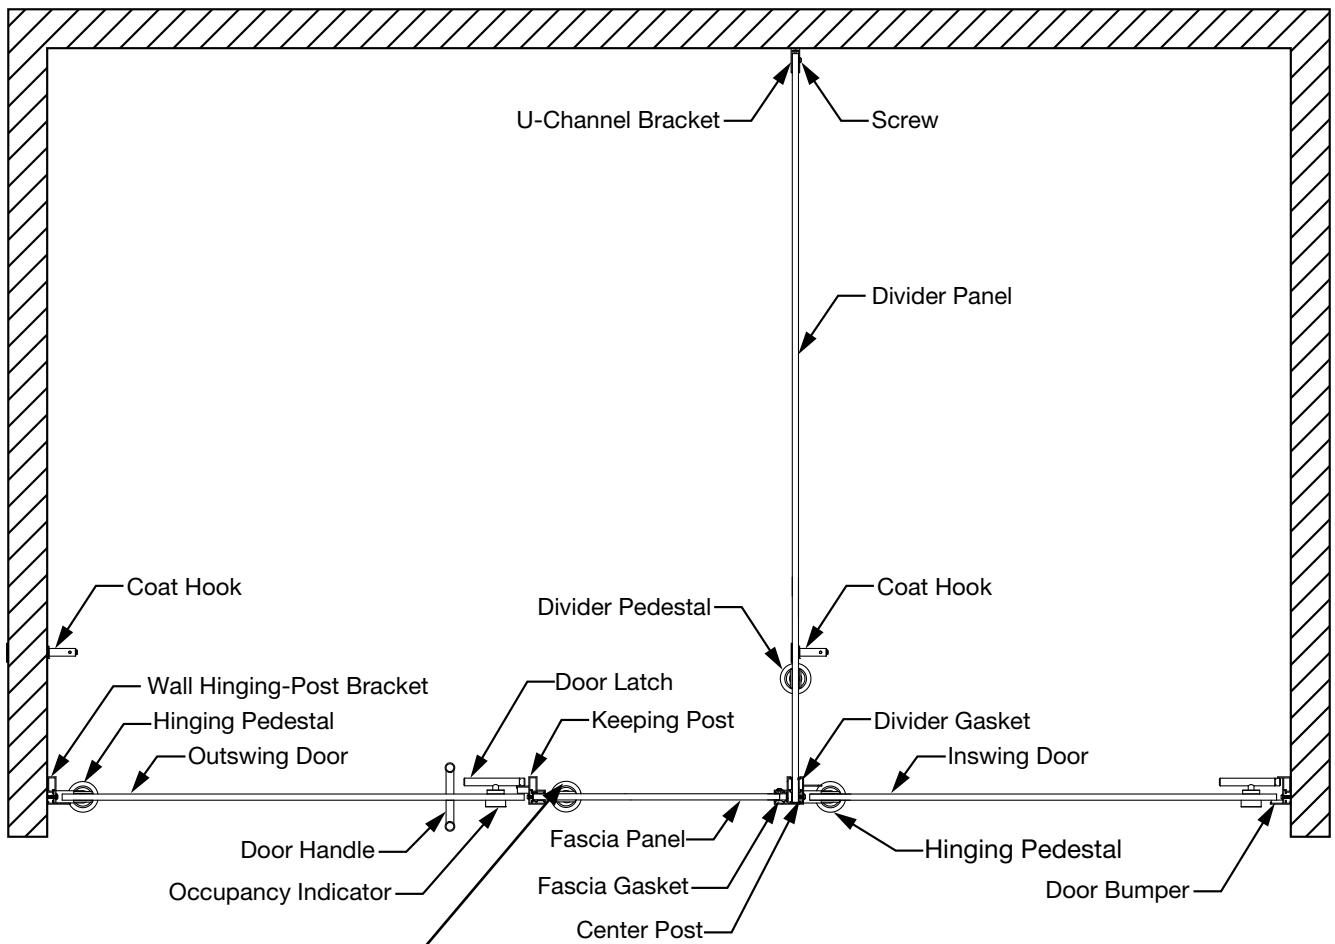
U-Channel Bracket
Screw
Divider Panel
Coat Hook
Divider Pedestal
Coat Hook
Wall Hinging-Post Bracket
Door Latch
Hinging Pedestal
Keeping Post
Divider Gasket
Outswing Door
Inswing Door
Door Handle
Fascia Panel
Hinging Pedestal
Occupancy Indicator
Fascia Gasket
Door Bumper
Center Post